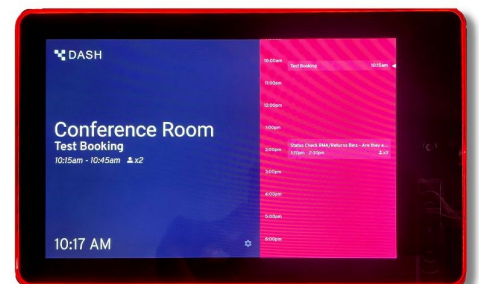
DASH

Conference Room
Test Booking
10:15am - 10:45am x2

10:17 AM

10:00am
Test Booking 10:15am
11:00am
12:00pm
1:00pm
2:00pm
Status Check RMA/Returns Bins - Are they a...
1:15pm - 2:15pm x7
3:00pm
4:00pm
5:00pm
6:00pm